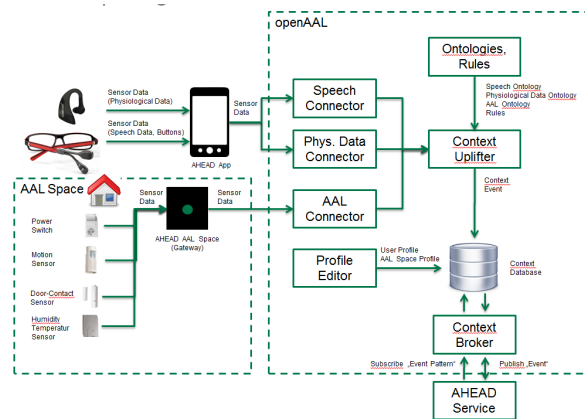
openAAL

Ontologies, Rules

Speech Ontology
Physiological Data Ontology
AAL Ontology
Rules

Sensor Data (Physiological Data)

Sensor Data (Speech Data, Buttons)

Sensor Data

AHEAD App

Speech Connector

Phys. Data Connector

Context Uplifter

Context Event

AAL Space

Sensor Data

Sensor Data

AAL Connector

Power Switch

Motion Sensor

Door-Contact Sensor

Humidity Temperatur Sensor

AHEAD AAL Space (Gateway)

Profile Editor

User Profile
AAL Space Profile

Context Database

Context Broker

Subscribe „Event Pattern"

Publish „Event"

AHEAD Service